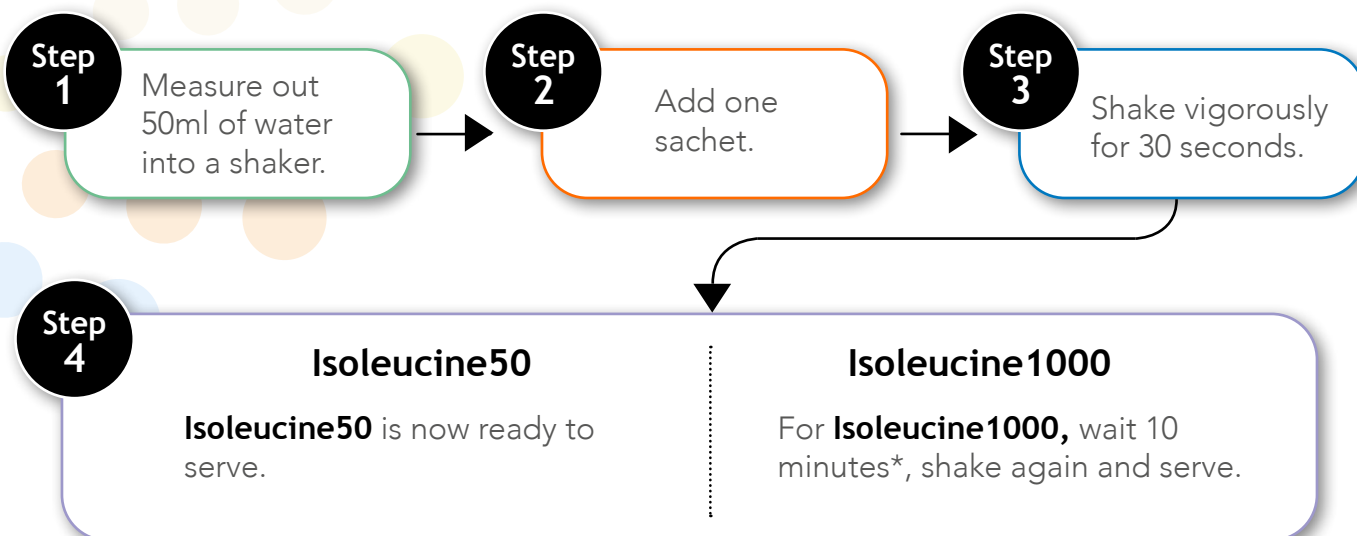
Step 1
Measure out 50ml of water into a shaker.

Step 2
Add one sachet.

Step 3
Shake vigorously for 30 seconds.

Step 4

Isoleucine50

Isoleucine50 is now ready to serve.

Isoleucine1000

For Isoleucine1000, wait 10 minutes*, shake again and serve.